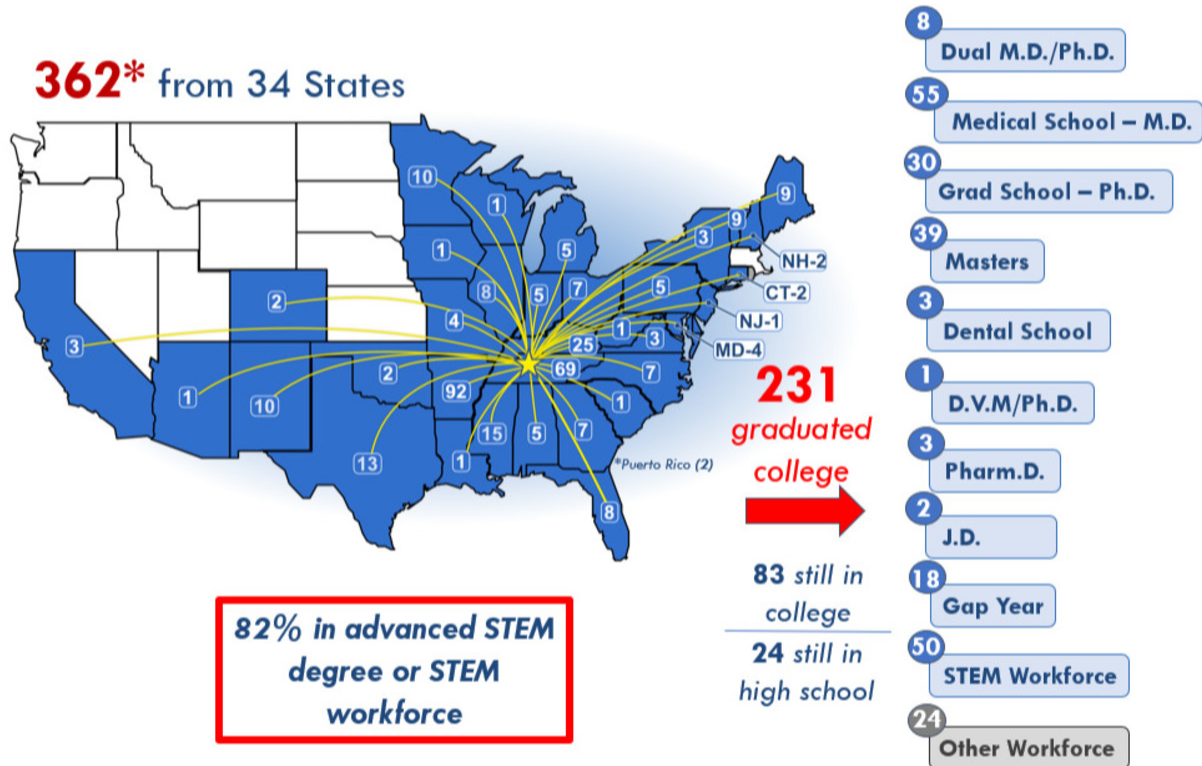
362* from 34 States

10
1
1
5
8
5
7
5
4
1
3
25
2
3
2
92
69
7
1
10
1
15
5
7
13
1
8
9
9
3
NH-2
CT-2
NJ-1
MD-4

*Puerto Rico (2)

231
graduated
college

83 still in college

24 still in high school

82% in advanced STEM degree or STEM workforce

8 Dual M.D./Ph.D.
55 Medical School – M.D.
30 Grad School – Ph.D.
39 Masters
3 Dental School
1 D.V.M/Ph.D.
3 Pharm.D.
2 J.D.
18 Gap Year
50 STEM Workforce
24 Other Workforce